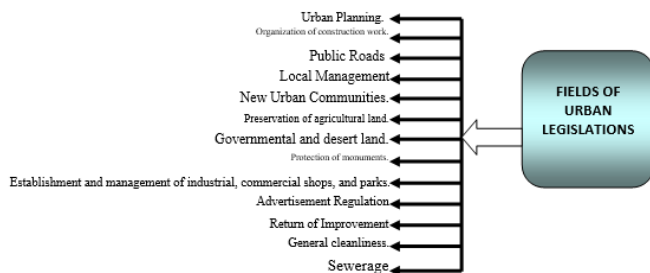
Urban Planning.
Organization of construction work.
Public Roads
Local Management.
New Urban Communities.
Preservation of agricultural land.
Governmental and desert land.
Protection of monuments.
Establishment and management of industrial, commercial shops, and parks.
Advertisement Regulation.
Return of Improvement
General cleanliness.
Sewerage

FIELDS OF URBAN LEGISLATIONS